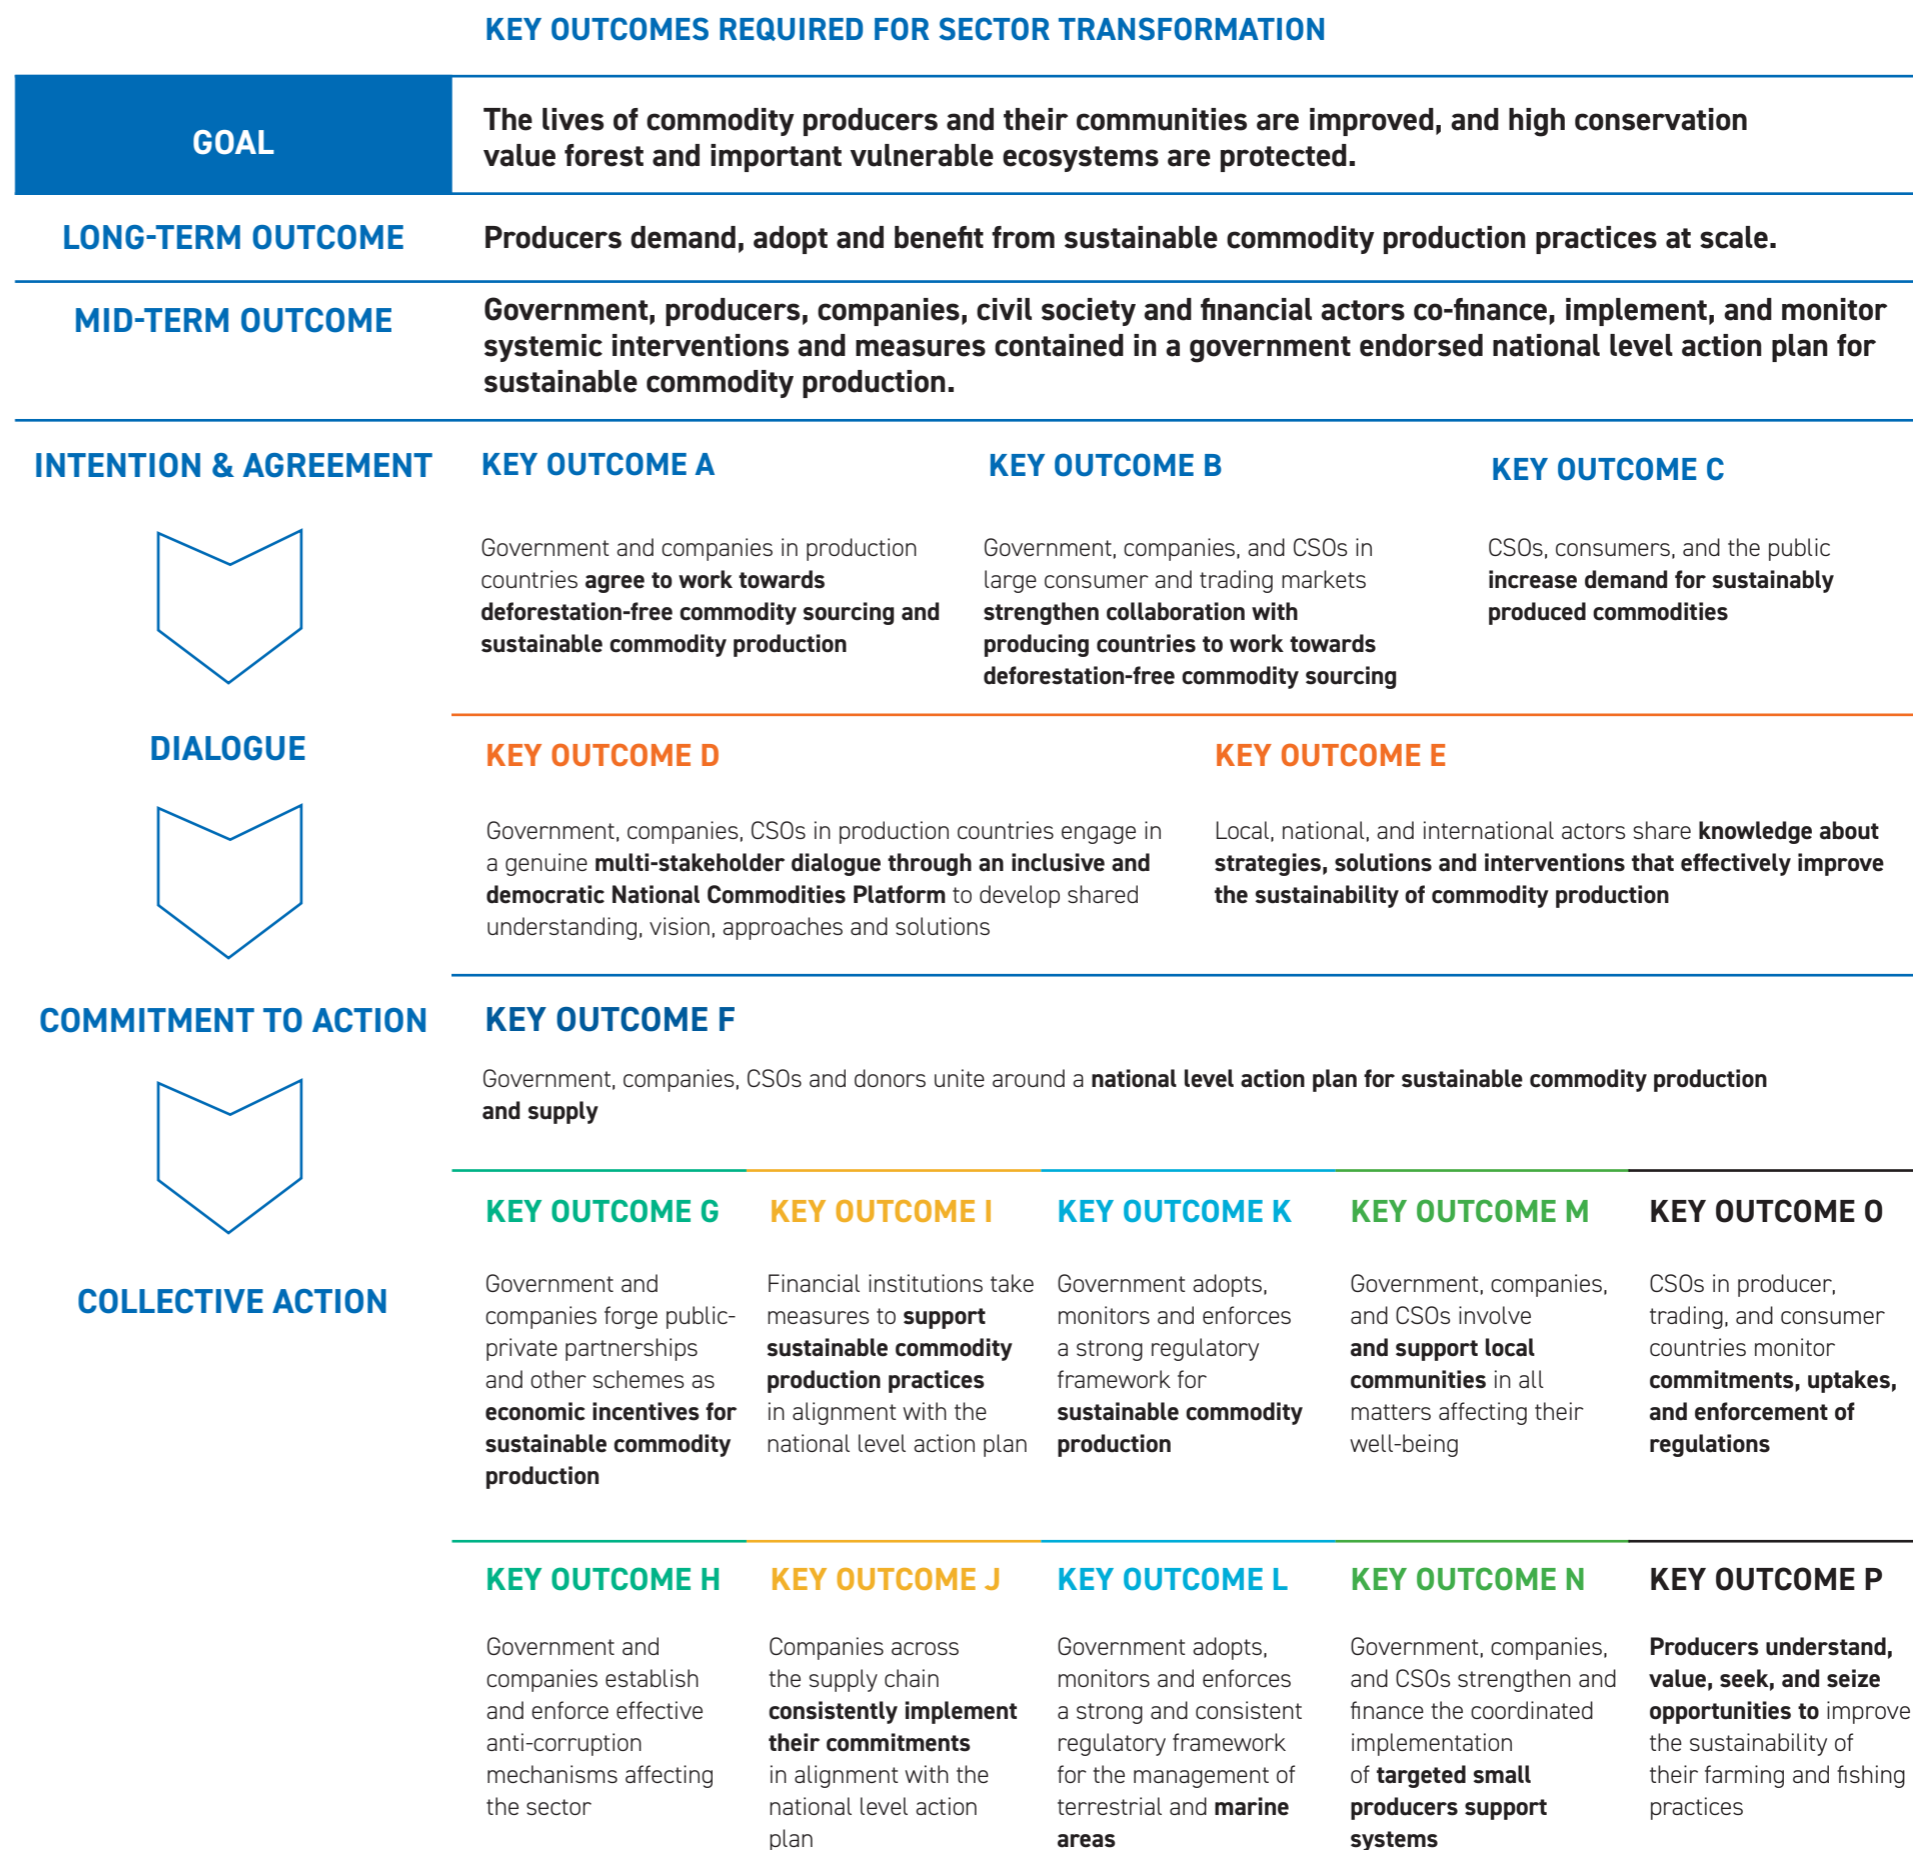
KEY OUTCOMES REQUIRED FOR SECTOR TRANSFORMATION

GOAL

The lives of commodity producers and their communities are improved, and high conservation value forest and important vulnerable ecosystems are protected.

LONG-TERM OUTCOME

Producers demand, adopt and benefit from sustainable commodity production practices at scale.

MID-TERM OUTCOME

Government, producers, companies, civil society and financial actors co-finance, implement, and monitor systemic interventions and measures contained in a government endorsed national level action plan for sustainable commodity production.

INTENTION & AGREEMENT

KEY OUTCOME A

Government and companies in production countries agree to work towards deforestation-free commodity sourcing and sustainable commodity production

KEY OUTCOME B

Government, companies, and CSOs in large consumer and trading markets strengthen collaboration with producing countries to work towards deforestation-free commodity sourcing

KEY OUTCOME C

CSOs, consumers, and the public increase demand for sustainably produced commodities

DIALOGUE

KEY OUTCOME D

Government, companies, CSOs in production countries engage in a genuine multi-stakeholder dialogue through an inclusive and democratic National Commodities Platform to develop shared understanding, vision, approaches and solutions

KEY OUTCOME E

Local, national, and international actors share knowledge about strategies, solutions and interventions that effectively improve the sustainability of commodity production

COMMITMENT TO ACTION

KEY OUTCOME F

Government, companies, CSOs and donors unite around a national level action plan for sustainable commodity production and supply

COLLECTIVE ACTION

KEY OUTCOME G

Government and companies forge public-private partnerships and other schemes as economic incentives for sustainable commodity production

KEY OUTCOME I

Financial institutions take measures to support sustainable commodity production practices in alignment with the national level action plan

KEY OUTCOME K

Government adopts, monitors and enforces a strong regulatory framework for sustainable commodity production

KEY OUTCOME M

Government, companies, and CSOs involve and support local communities in all matters affecting their well-being

KEY OUTCOME O

CSOs in producer, trading, and consumer countries monitor commitments, uptakes, and enforcement of regulations

KEY OUTCOME H

Government and companies establish and enforce effective anti-corruption mechanisms affecting the sector

KEY OUTCOME J

Companies across the supply chain consistently implement their commitments in alignment with the national level action plan

KEY OUTCOME L

Government adopts, monitors and enforces a strong and consistent regulatory framework for the management of terrestrial and marine areas

KEY OUTCOME N

Government, companies, and CSOs strengthen and finance the coordinated implementation of targeted small producers support systems

KEY OUTCOME P

Producers understand, value, seek, and seize opportunities to improve the sustainability of their farming and fishing practices